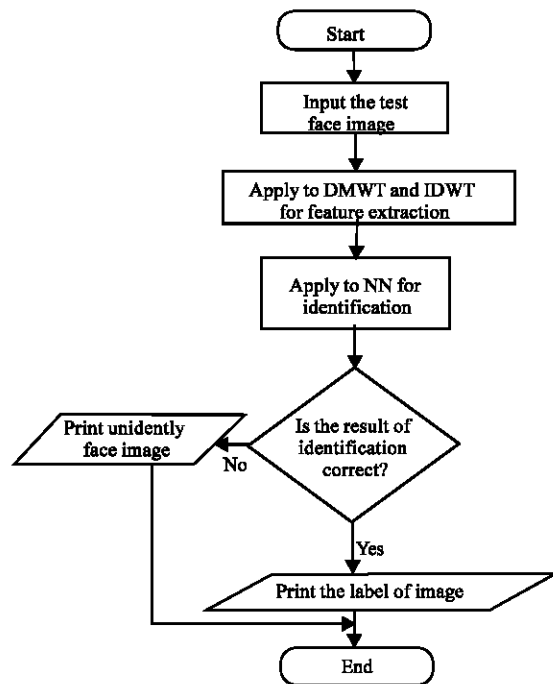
Start

Input the test face image

Apply to DMWT and IDWT for feature extraction

Apply to NN for identification

Is the result of identification correct?

No

Print unidently face image

Yes

Print the label of image

End